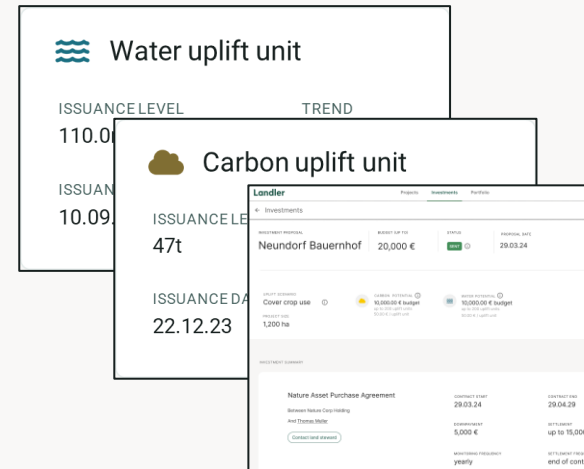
Water uplift unit

ISSUANCE LEVEL
110.0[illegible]

TREND

ISSUANC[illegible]
10.09.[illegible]

Carbon uplift unit

ISSUANCE LE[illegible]
47t

ISSUANCE DA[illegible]
22.12.23

Landler
Projects Investments Portfolio

← Investments

INVESTMENT PROPOSAL
Neundorf Bauernhof

BUDGET UP TO
20,000 €

STATUS
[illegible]

PROPOSAL DATE
29.03.24

UPLIFT SCENARIO
Cover crop use

CARBON POTENTIAL
10,000.00 € budget
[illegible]

WATER POTENTIAL
10,000.00 € budget
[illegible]

PROJECT SIZE
1,200 ha

INVESTMENT SUMMARY

Nature Asset Purchase Agreement

Between Nature Corp Holding
And Thomas Muller

Contact land steward

CONTRACT START
29.03.24

CONTRACT END
29.04.29

COMMITMENT
5,000 €

SETTLEMENT
up to 15,00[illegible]

MONITORING FREQUENCY
yearly

SETTLEMENT FREQ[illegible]
end of cont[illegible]